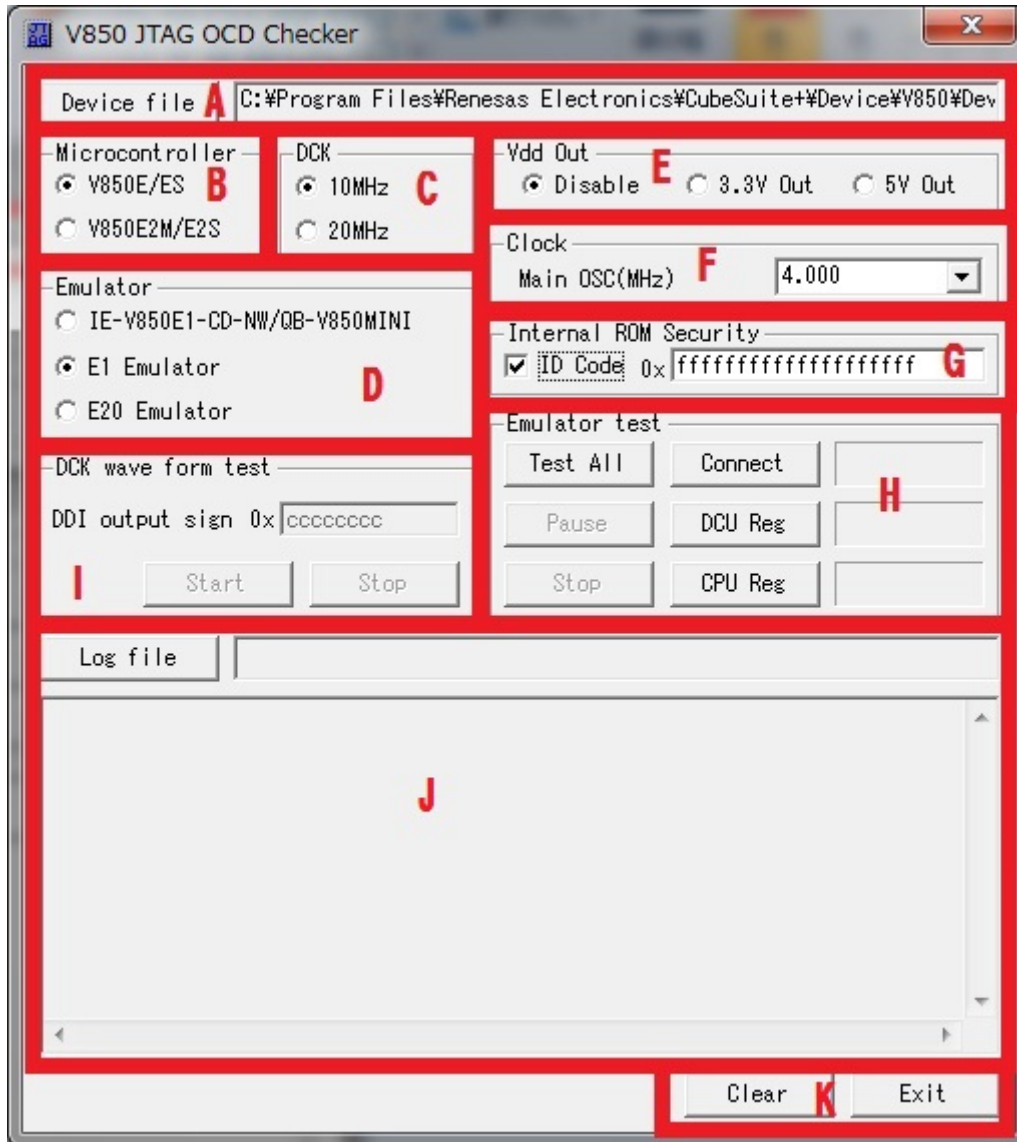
V850 JTAG OCD Checker

Device file A C:¥Program Files¥Renesas Electronics¥CubeSuite+¥Device¥V850¥Dev

Microcontroller
V850E/ES B
V850E2M/E2S

DCK
10MHz C
20MHz

Vdd Out
Disable E 3.3V Out 5V Out

Clock
Main OSC(MHz) F 4.000

Emulator
IE-V850E1-CD-NW/QB-V850MINI
E1 Emulator
E20 Emulator
D

Internal ROM Security
ID Code 0x ffffffffffffffffffff G

Emulator test
Test All Connect
Pause DCU Reg H
Stop CPU Reg

DCK wave form test
DDI output sign 0x cccccccc
I Start Stop

Log file

J

Clear K Exit